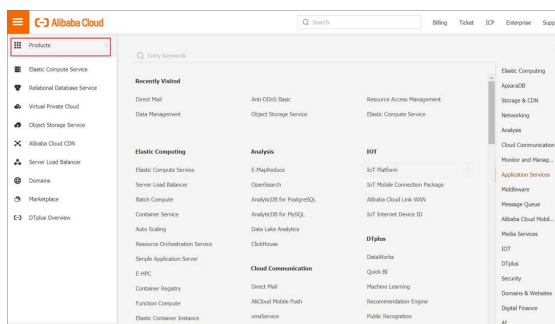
Alibaba Cloud

Search

Billing Ticket ICP Enterprise Supp

Products

Elastic Compute Service

Relational Database Service

Virtual Private Cloud

Object Storage Service

Alibaba Cloud CDN

Server Load Balancer

Domains

Marketplace

DTplus Overview

Entry Keywords

Recently Visited

Direct Mail

Data Management

Anti-DDoS Basic

Object Storage Service

Resource Access Management

Elastic Compute Service

Elastic Computing

Elastic Compute Service

Server Load Balancer

Batch Compute

Container Service

Auto Scaling

Resource Orchestration Service

Simple Application Server

E-HPC

Container Registry

Function Compute

Elastic Container Instance

Analysis

E-MapReduce

OpenSearch

AnalyticDB for PostgreSQL

AnalyticDB for MySQL

Data Lake Analytics

ClickHouse

Cloud Communication

Direct Mail

AliCloud Mobile Push

vmeService

IOT

IoT Platform

IoT Mobile Connection Package

Alibaba Cloud Link WAN

IoT Internet Device ID

DTplus

DataWorks

Quick BI

Machine Learning

Recommendation Engine

Public Recognition

Elastic Computing

ApsaraDB

Storage & CDN

Networking

Analysis

Cloud Communication

Monitor and Manag...

Application Services

Middleware

Message Queue

Alibaba Cloud Mobil...

Media Services

IOT

DTplus

Security

Domains & Websites

Digital Finance

AI